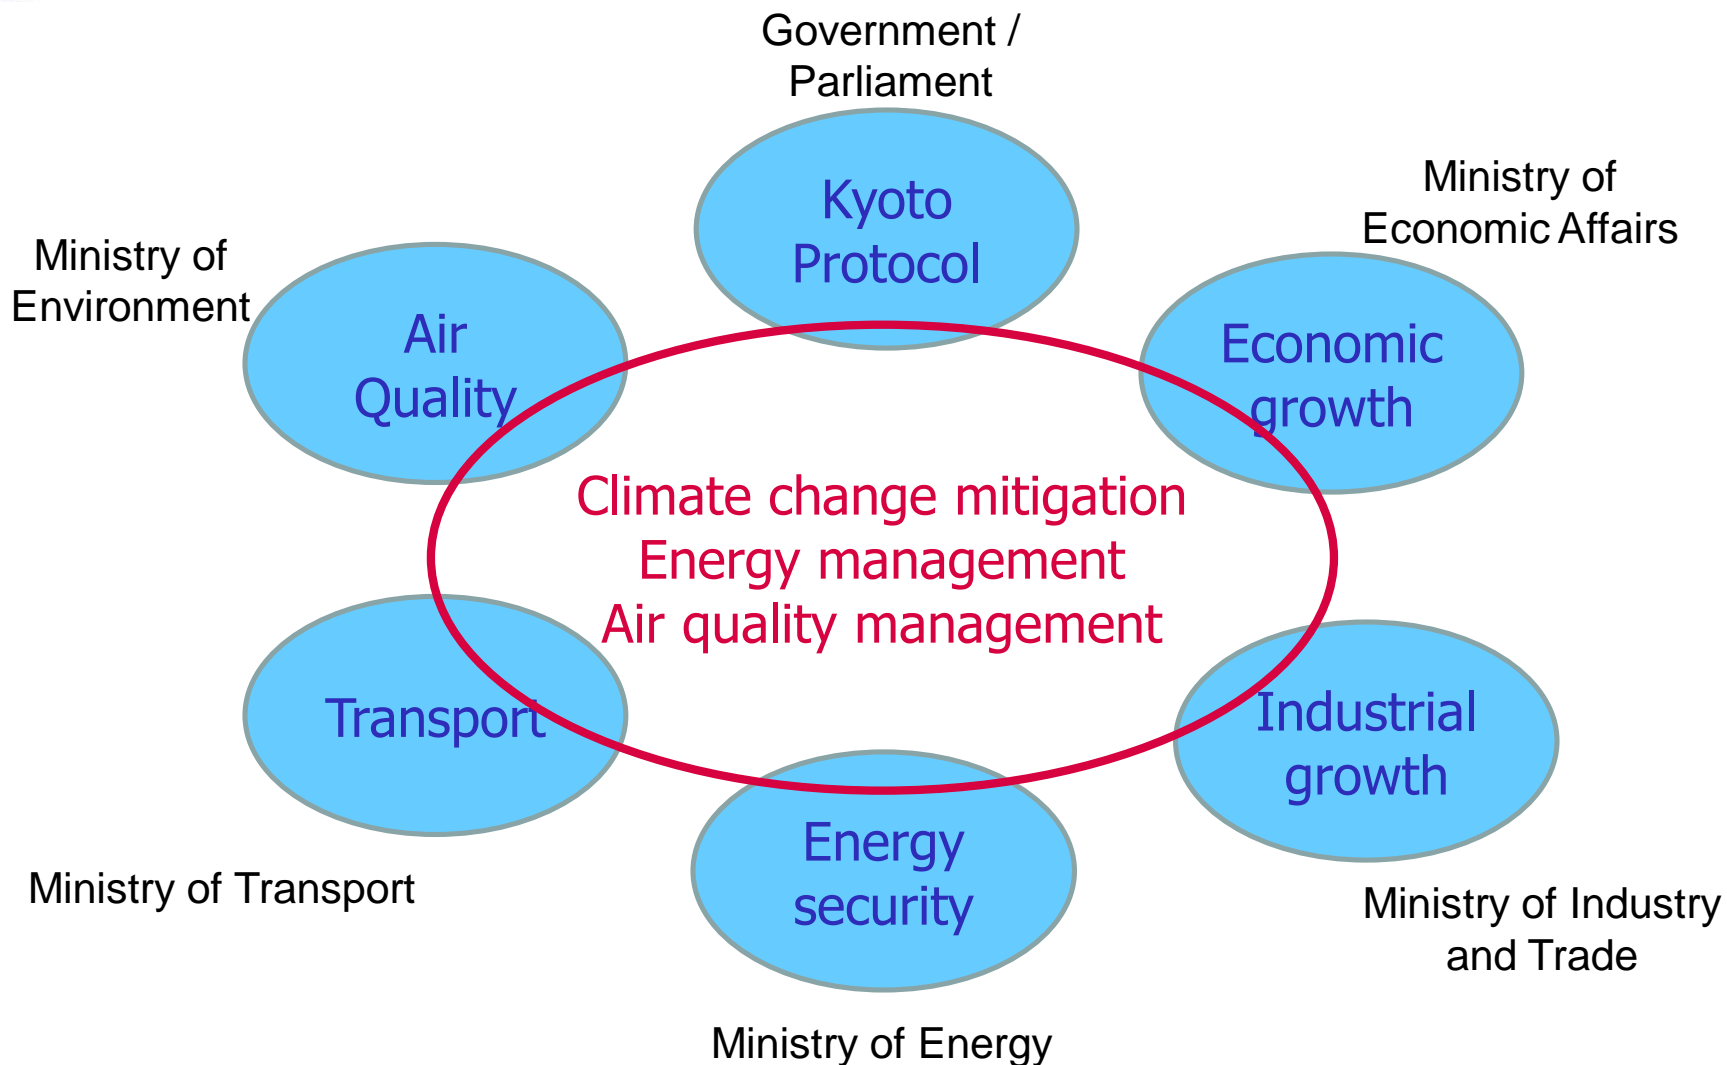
Government / Parliament

Kyoto Protocol

Ministry of Economic Affairs

Ministry of Environment

Air Quality

Economic growth

Climate change mitigation
Energy management
Air quality management

Transport

Industrial growth

Energy security

Ministry of Transport

Ministry of Industry and Trade

Ministry of Energy